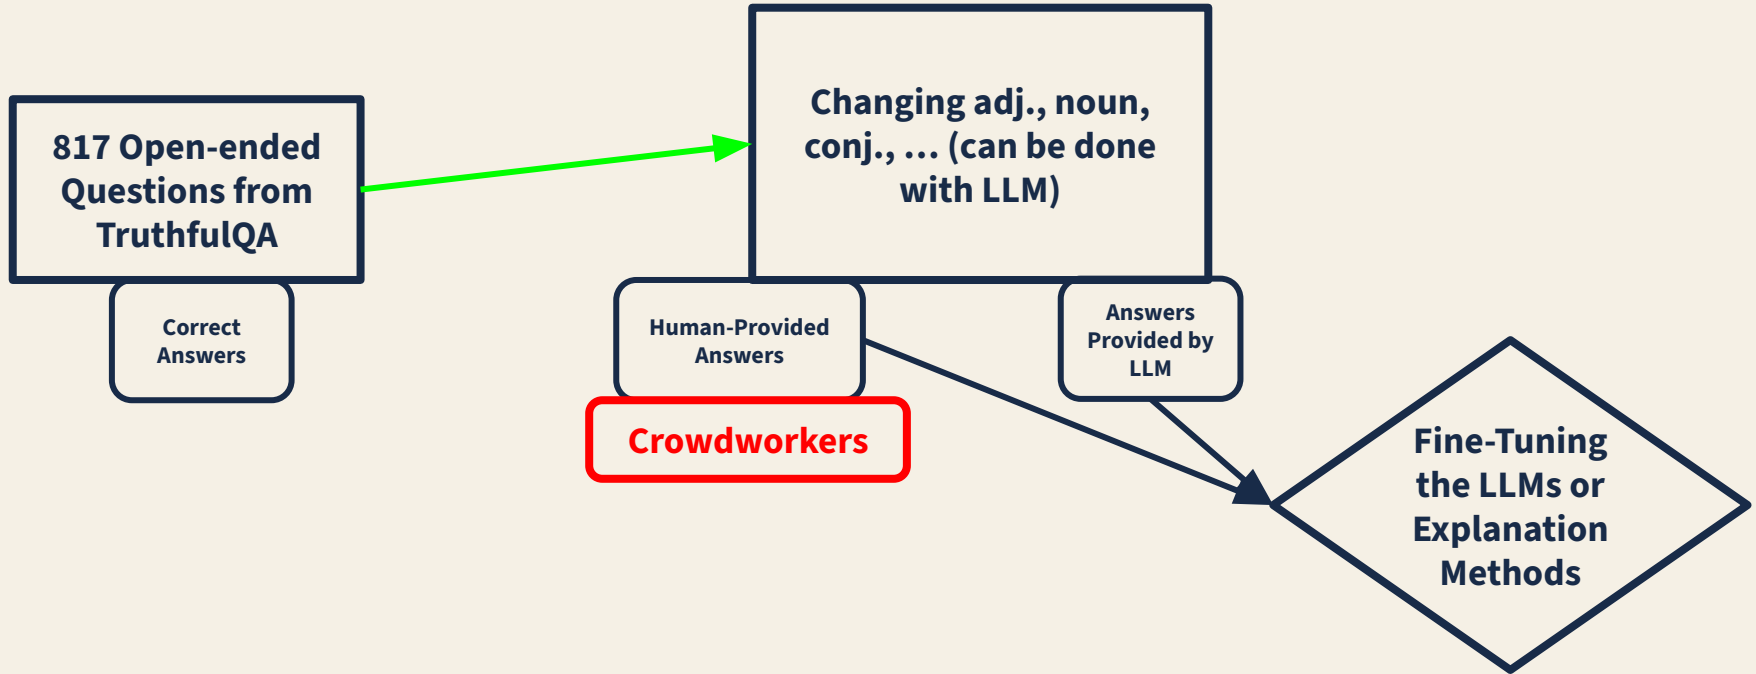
817 Open-ended Questions from TruthfulQA

Correct Answers

Changing adj., noun, conj., ... (can be done with LLM)

Human-Provided Answers

Crowdworkers

Answers Provided by LLM

Fine-Tuning the LLMs or Explanation Methods